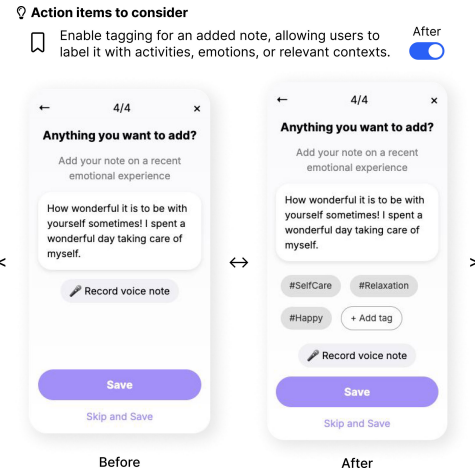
Action items to consider

Enable tagging for an added note, allowing users to label it with activities, emotions, or relevant contexts.

After

←
4/4
×
Anything you want to add?
Add your note on a recent emotional experience
How wonderful it is to be with yourself sometimes! I spent a wonderful day taking care of myself.
Record voice note
Save
Skip and Save

Before

↔

←
4/4
×
Anything you want to add?
Add your note on a recent emotional experience
How wonderful it is to be with yourself sometimes! I spent a wonderful day taking care of myself.
#SelfCare
#Relaxation
#Happy
+ Add tag
Record voice note
Save
Skip and Save

After

<

>